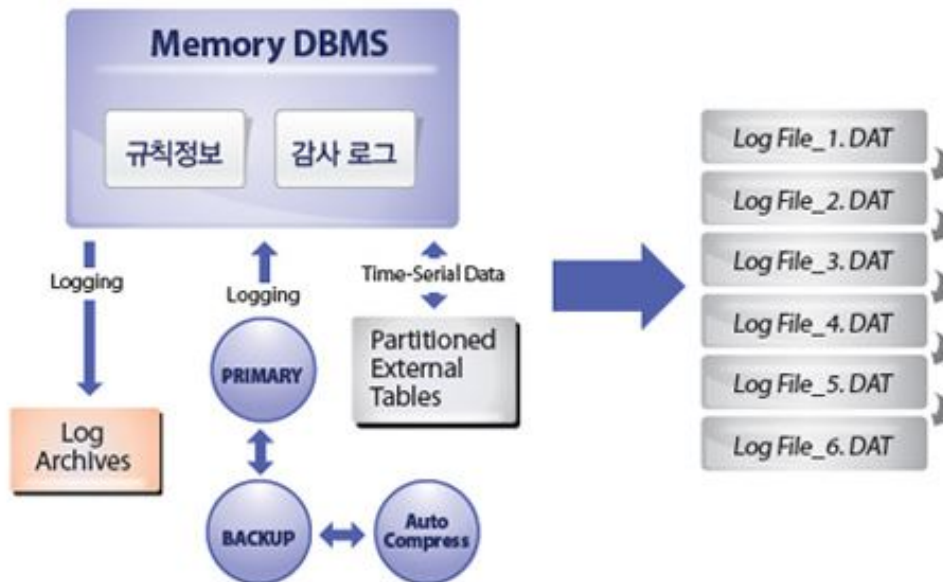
Memory DBMS

규칙정보

감사 로그

Logging

Logging

Time-Serial Data

Partitioned External Tables

Log Archives

PRIMARY

BACKUP

Auto Compress

Log File_1. DAT

Log File_2. DAT

Log File_3. DAT

Log File_4. DAT

Log File_5. DAT

Log File_6. DAT